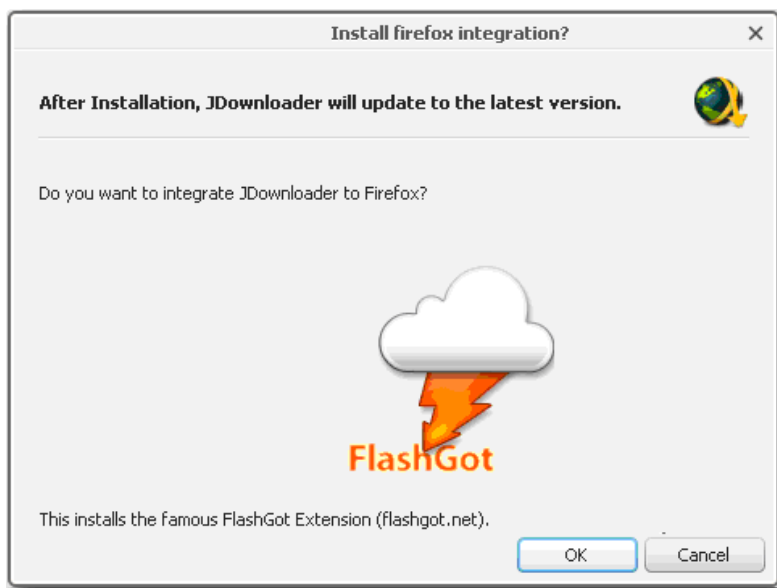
Install firefox integration?
×

After Installation, JDownloader will update to the latest version.

Do you want to integrate JDownloader to Firefox?

FlashGot

This installs the famous FlashGot Extension (flashgot.net).

OK
Cancel